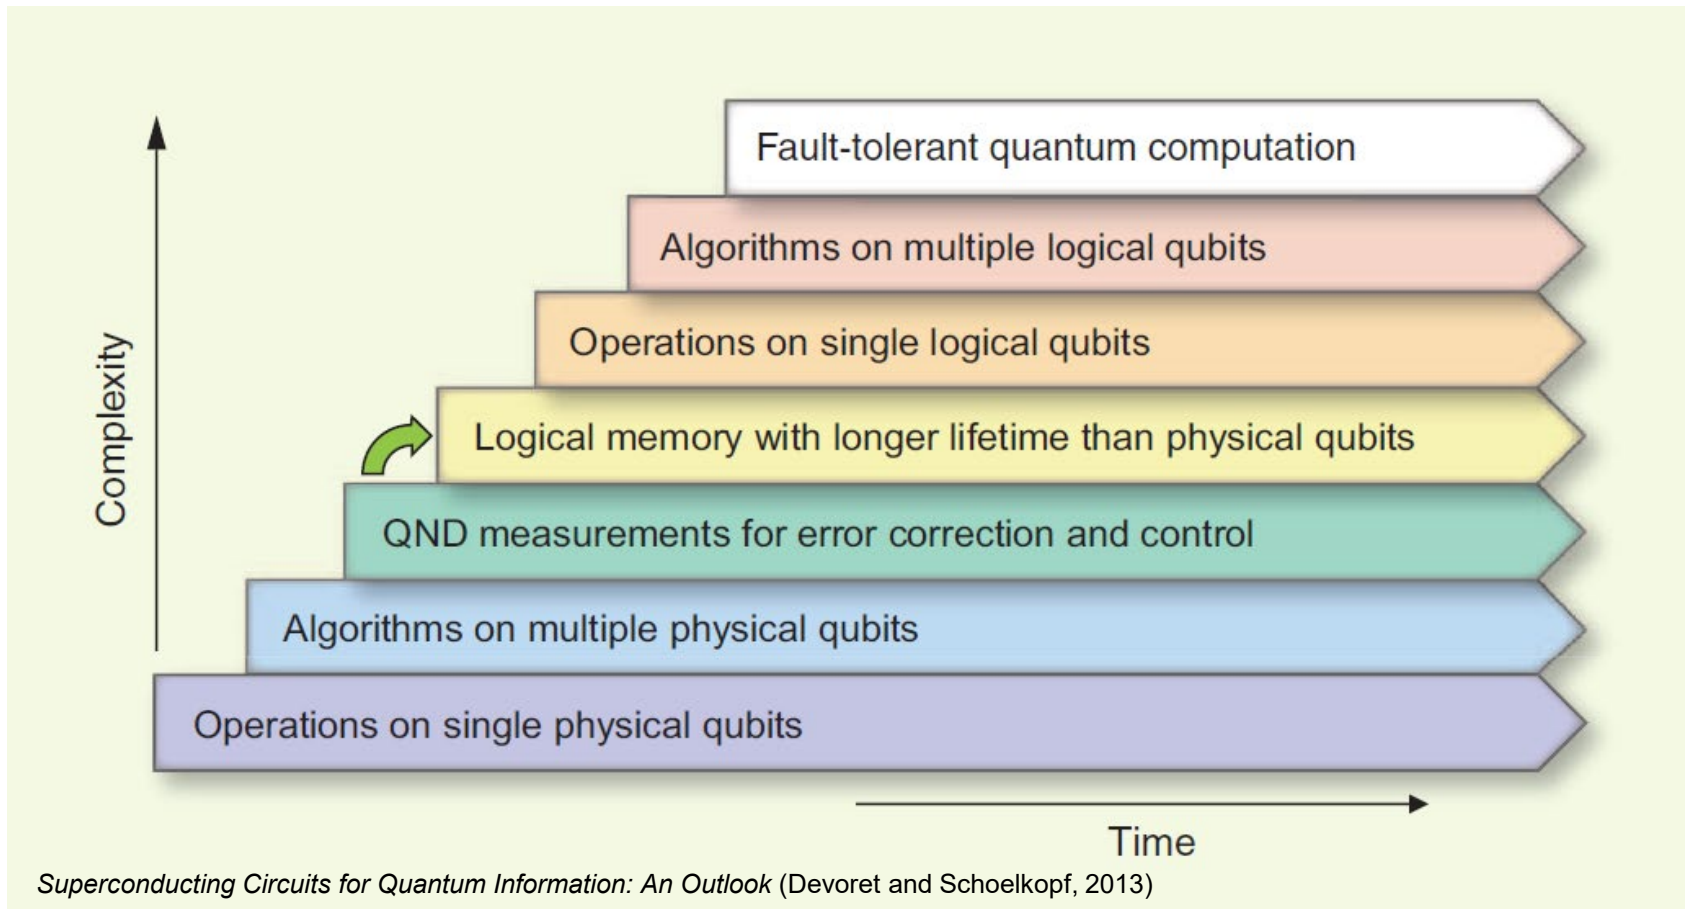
Complexity

Fault-tolerant quantum computation

Algorithms on multiple logical qubits

Operations on single logical qubits

Logical memory with longer lifetime than physical qubits

QND measurements for error correction and control

Algorithms on multiple physical qubits

Operations on single physical qubits

Time

*Superconducting Circuits for Quantum Information: An Outlook* (Devoret and Schoelkopf, 2013)